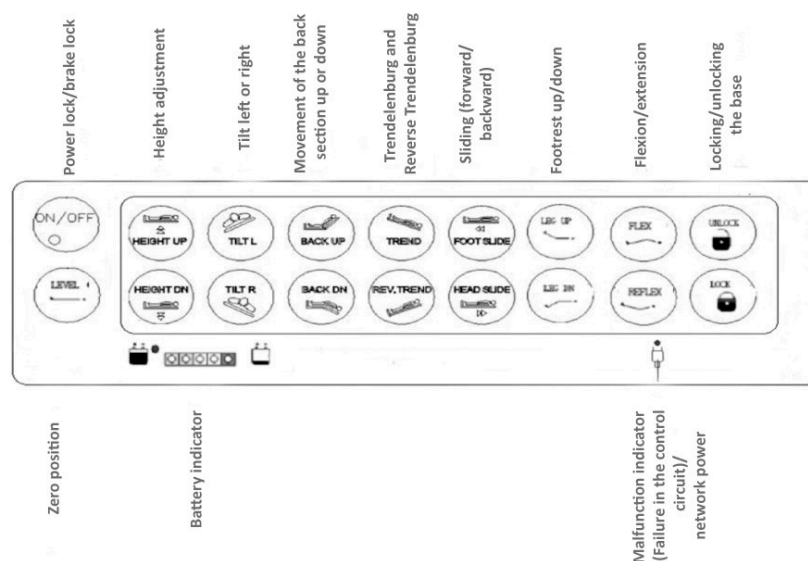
Power lock/brake lock

Height adjustment

Tilt left or right

Movement of the back section up or down

Trendelenburg and Reverse Trendelenburg

Sliding (forward/backward)

Footrest up/down

Flexion/extension

Locking/unlocking the base

ON/OFF

LEVEL

HEIGHT UP

HEIGHT DN

TILT L

TILT R

BACK UP

BACK DN

TREND

REV. TREND

FOOT SLIDE

HEAD SLIDE

LEG UP

LEG DN

FLEX

REFLEX

UNLOCK

LOCK

Zero position

Battery indicator

Malfunction indicator (Failure in the control circuit)/ network power